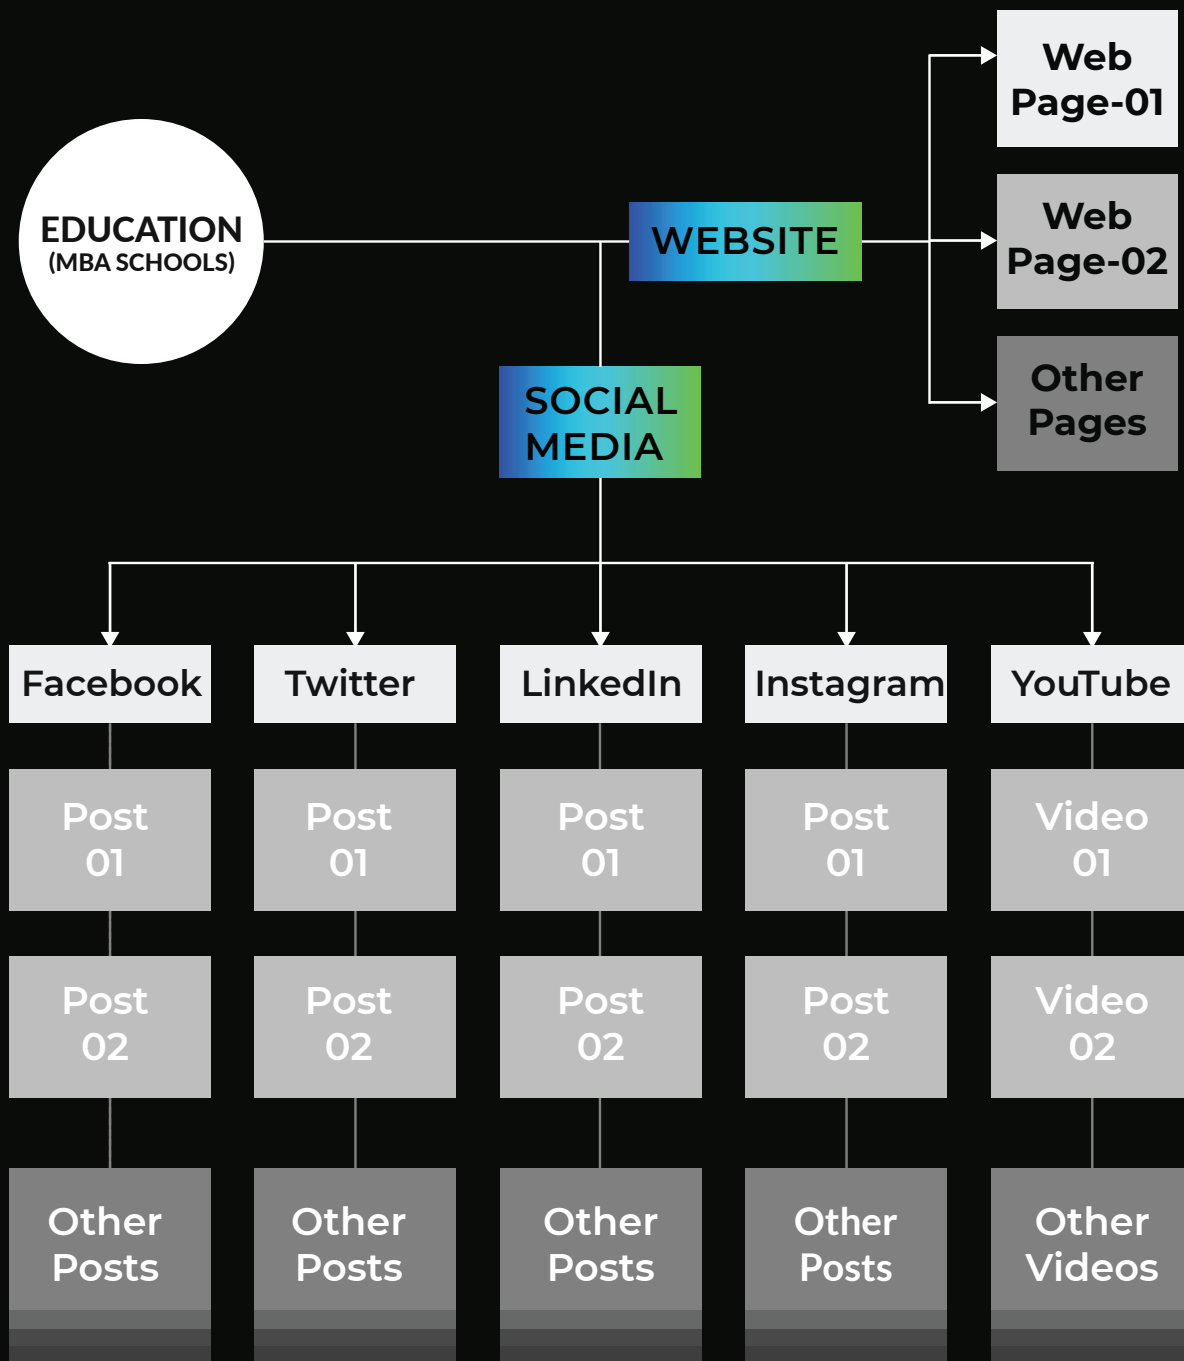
EDUCATION
(MBA SCHOOLS)

WEBSITE

Web Page-01

Web Page-02

Other Pages

SOCIAL MEDIA

Facebook

Post 01

Post 02

Other Posts

Twitter

Post 01

Post 02

Other Posts

LinkedIn

Post 01

Post 02

Other Posts

Instagram

Post 01

Post 02

Other Posts

YouTube

Video 01

Video 02

Other Videos